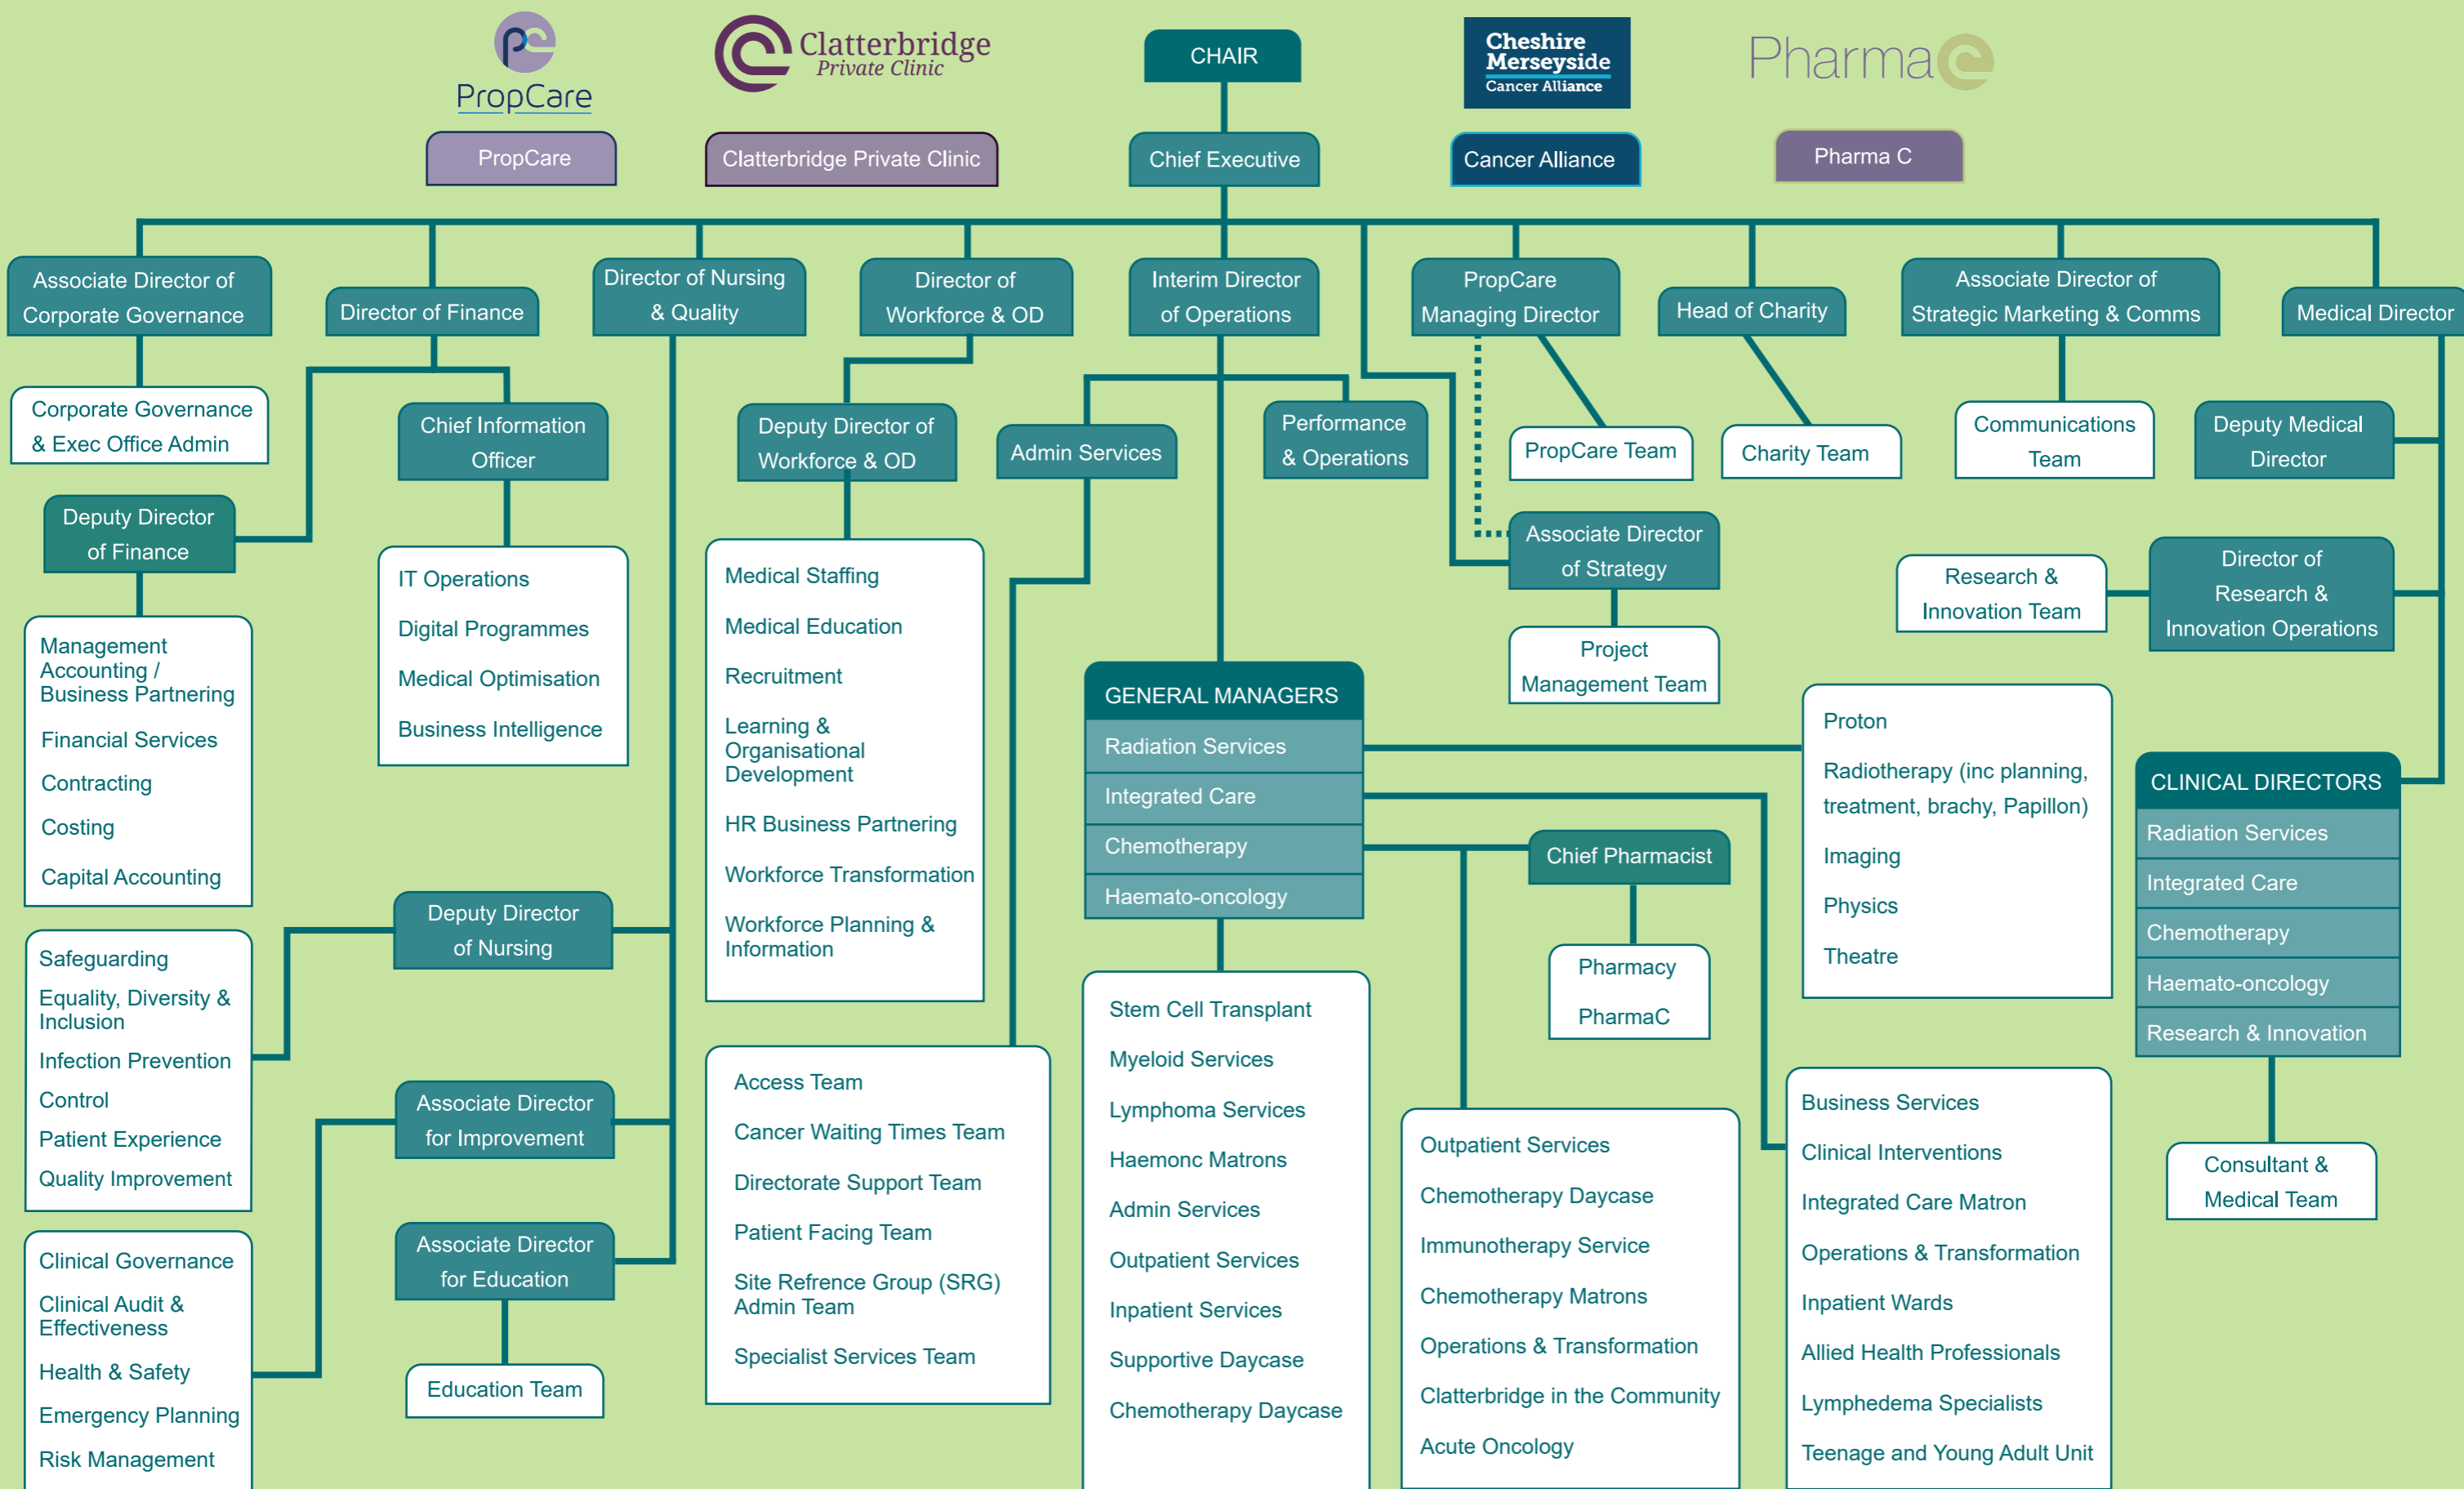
PropCare

PropCare

Clatterbridge Private Clinic

Clatterbridge Private Clinic

CHAIR

Chief Executive

Cheshire Merseyside Cancer Alliance

Cancer Alliance

PharmaC

Pharma C

Associate Director of Corporate Governance

Director of Finance

Director of Nursing & Quality

Director of Workforce & OD

Interim Director of Operations

PropCare Managing Director

Head of Charity

Associate Director of Strategic Marketing & Comms

Medical Director

Corporate Governance & Exec Office Admin

Chief Information Officer

Deputy Director of Workforce & OD

Admin Services

Performance & Operations

PropCare Team

Charity Team

Communications Team

Deputy Medical Director

Deputy Director of Finance

IT Operations
Digital Programmes
Medical Optimisation
Business Intelligence

Medical Staffing
Medical Education
Recruitment
Learning & Organisational Development
HR Business Partnering
Workforce Transformation
Workforce Planning & Information

Associate Director of Strategy

Project Management Team

Research & Innovation Team

Director of Research & Innovation Operations

Management Accounting / Business Partnering
Financial Services
Contracting
Costing
Capital Accounting

GENERAL MANAGERS
Radiation Services
Integrated Care
Chemotherapy
Haemato-oncology

Proton
Radiotherapy (inc planning, treatment, brachy, Papillon)
Imaging
Physics
Theatre

CLINICAL DIRECTORS
Radiation Services
Integrated Care
Chemotherapy
Haemato-oncology
Research & Innovation

Chief Pharmacist

Pharmacy
PharmaC

Deputy Director of Nursing

Safeguarding
Equality, Diversity & Inclusion
Infection Prevention Control
Patient Experience
Quality Improvement

Stem Cell Transplant
Myeloid Services
Lymphoma Services
Haemonc Matrons
Admin Services
Outpatient Services
Inpatient Services
Supportive Daycase
Chemotherapy Daycase

Access Team
Cancer Waiting Times Team
Directorate Support Team
Patient Facing Team
Site Refrence Group (SRG) Admin Team
Specialist Services Team

Associate Director for Improvement

Associate Director for Education

Education Team

Outpatient Services
Chemotherapy Daycase
Immunotherapy Service
Chemotherapy Matrons
Operations & Transformation
Clatterbridge in the Community
Acute Oncology

Business Services
Clinical Interventions
Integrated Care Matron
Operations & Transformation
Inpatient Wards
Allied Health Professionals
Lymphedema Specialists
Teenage and Young Adult Unit

Consultant & Medical Team

Clinical Governance
Clinical Audit & Effectiveness
Health & Safety
Emergency Planning
Risk Management